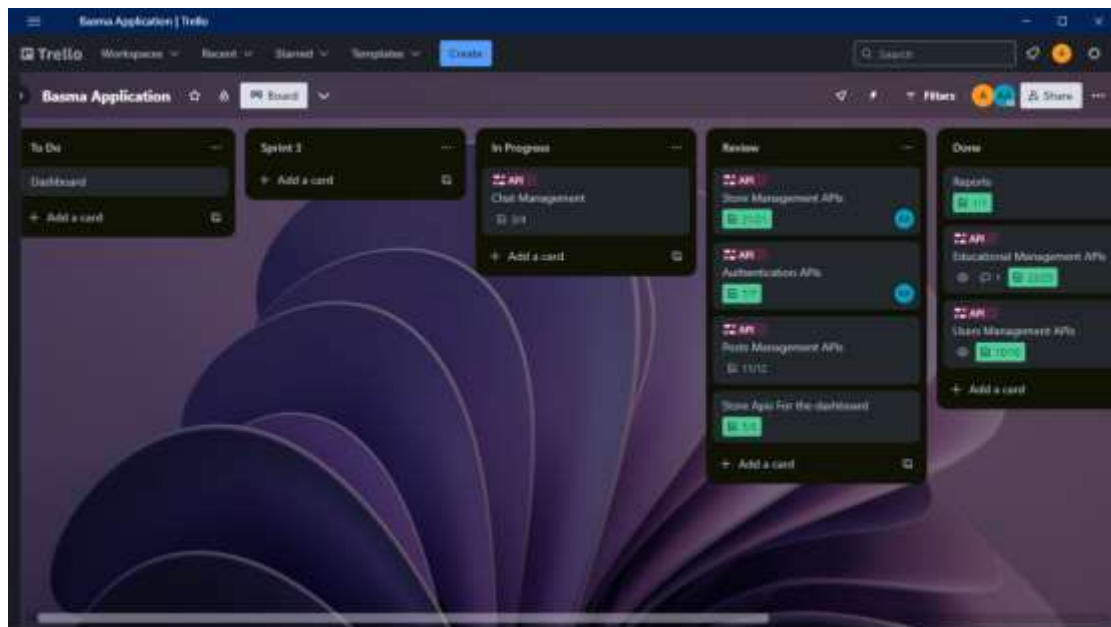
Basma Application | Trello

Trello Workspaces Recent Starred Templates Create

Search

Basma Application Board

Filters Share

To Do

Dashboard

+ Add a card

Sprint 3

+ Add a card

In Progress

API

Chat Management

3/4

+ Add a card

Review

API

Store Management APIs

21/21

API

Authentication APIs

7/7

API

Posts Management APIs

11/12

Store Apis For the dashboard

5/5

+ Add a card

Done

Reports

1/1

API

Educational Management APIs

1

22/22

API

Users Management APIs

10/10

+ Add a card